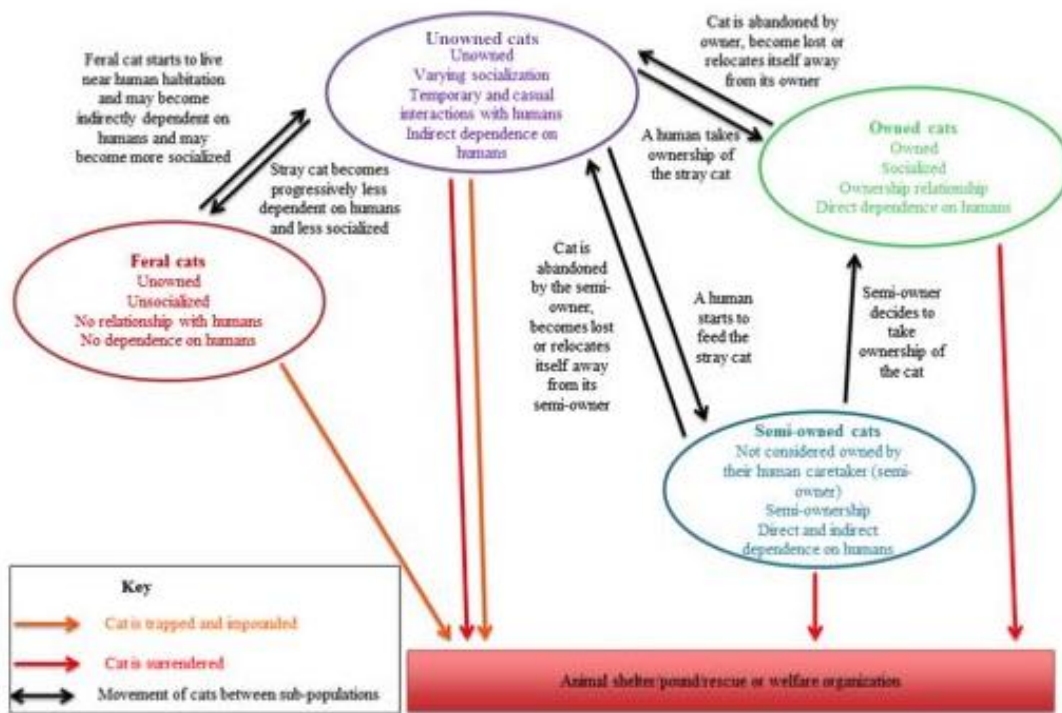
Unowned cats
Unowned
Varying socialization
Temporary and casual interactions with humans
Indirect dependence on humans

Feral cat starts to live near human habitation and may become indirectly dependent on humans and may become more socialized

Stray cat becomes progressively less dependent on humans and less socialized

Cat is abandoned by owner, become lost or relocates itself away from its owner

A human takes ownership of the stray cat

Owned cats
Owned
Socialized
Ownership relationship
Direct dependence on humans

Feral cats
Unowned
Unsocialized
No relationship with humans
No dependence on humans

Cat is abandoned by the semi-owner, becomes lost or relocates itself away from its semi-owner

A human starts to feed the stray cat

Semi-owner decides to take ownership of the cat

Semi-owned cats
Not considered owned by their human caretaker (semi-owner)
Semi-ownership
Direct and indirect dependence on humans

Key
Cat is trapped and impounded
Cat is surrendered
Movement of cats between sub-populations

Animal shelter/pound/rescue or welfare organization